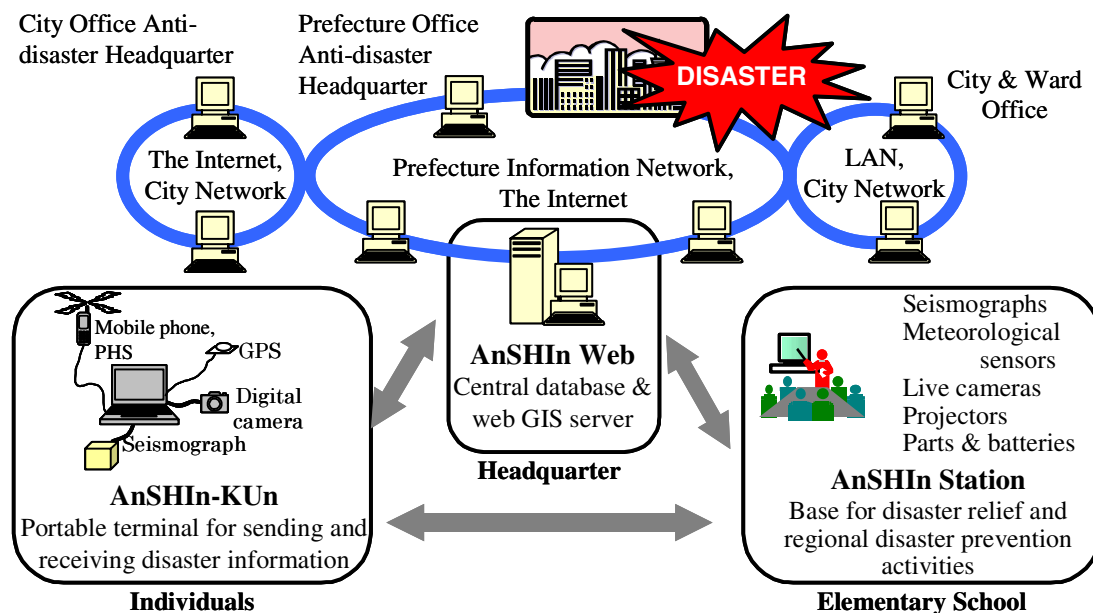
City Office Anti-disaster Headquarter

Prefecture Office Anti-disaster Headquarter

DISASTER

City & Ward Office

The Internet, City Network

Prefecture Information Network, The Internet

LAN, City Network

Mobile phone, PHS

GPS

Digital camera

Seismograph

AnSHIn-KUn

Portable terminal for sending and receiving disaster information

Individuals

AnSHIn Web

Central database & web GIS server

Headquarter

Seismographs
Meteorological sensors
Live cameras
Projectors
Parts & batteries

AnSHIn Station

Base for disaster relief and regional disaster prevention activities

Elementary School